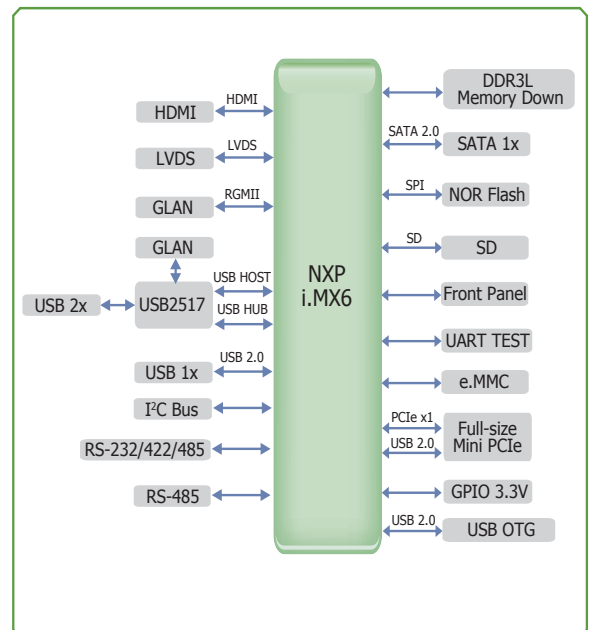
HDMI
HDMI
LVDS
LVDS
RGMII
GLAN
GLAN
USB HOST
USB 2x
USB2517
USB HUB
USB 2.0
USB 1x
I$^2$C Bus
RS-232/422/485
RS-485

NXP
i.MX6

DDR3L
Memory Down
SATA 2.0
SATA 1x
SPI
NOR Flash
SD
SD
Front Panel
UART TEST
e.MMC
PCIe x1
USB 2.0
Full-size
Mini PCIe
GPIO 3.3V
USB 2.0
USB OTG